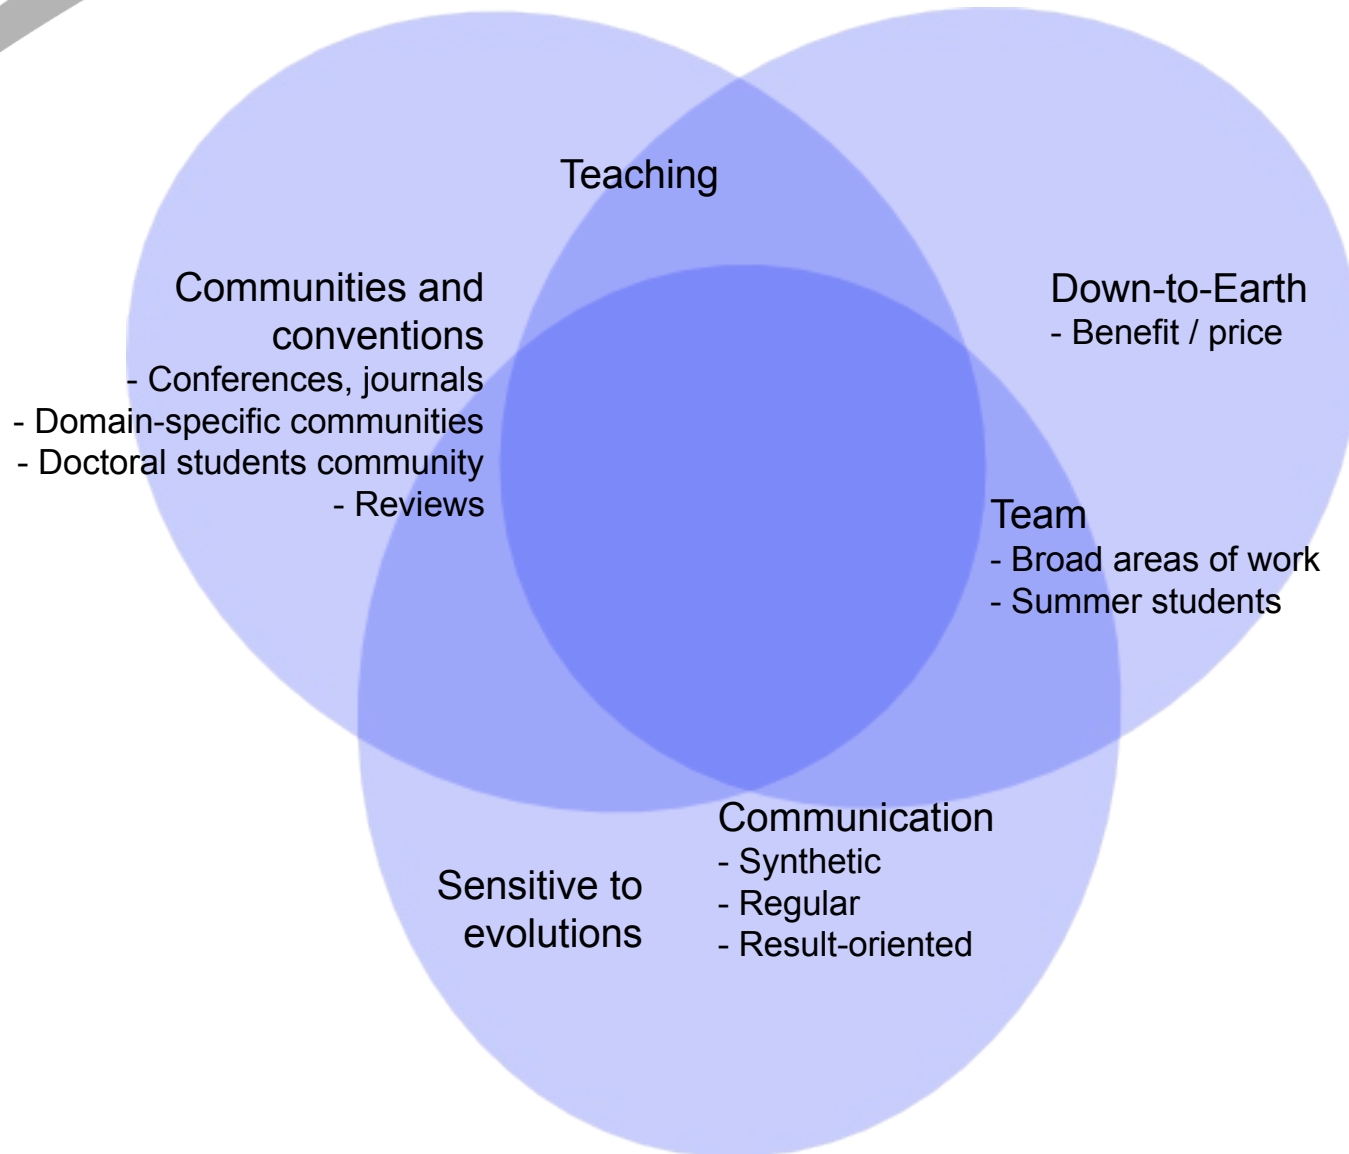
Teaching

Communities and conventions
- Conferences, journals
- Domain-specific communities
- Doctoral students community
- Reviews

Down-to-Earth
- Benefit / price

Team
- Broad areas of work
- Summer students

Sensitive to evolutions

Communication
- Synthetic
- Regular
- Result-oriented